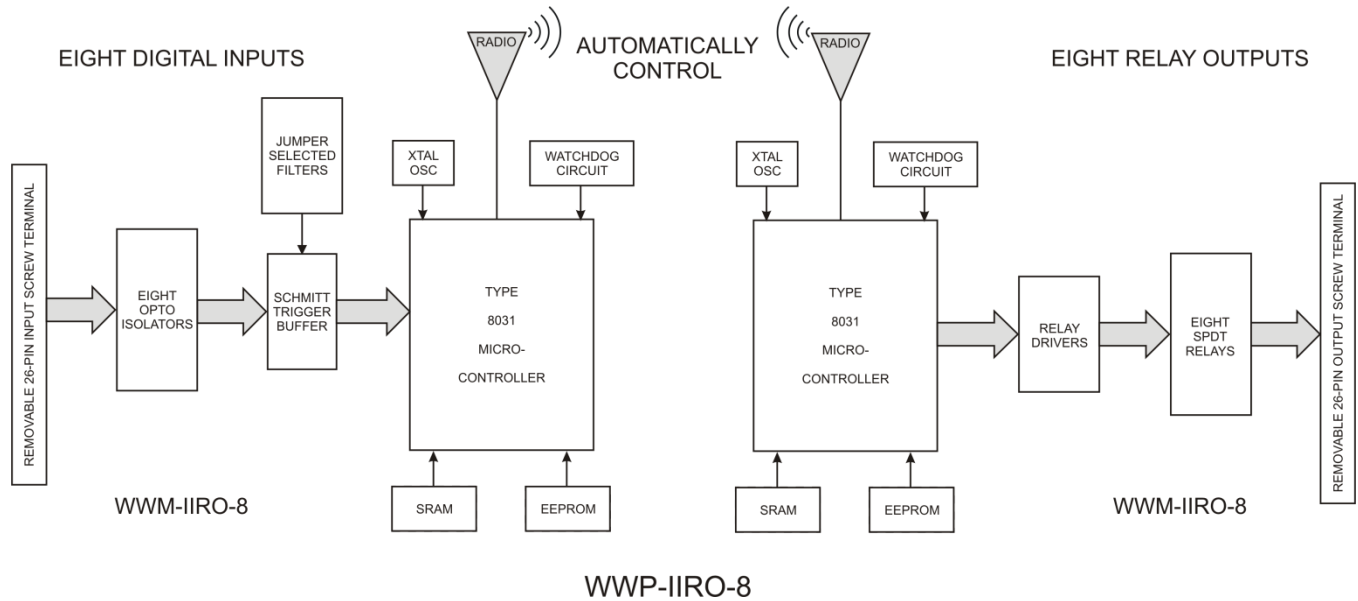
EIGHT DIGITAL INPUTS

RADIO

AUTOMATICALLY CONTROL

RADIO

EIGHT RELAY OUTPUTS

REMOVABLE 26-PIN INPUT SCREW TERMINAL

EIGHT OPTO ISOLATORS

JUMPER SELECTED FILTERS

SCHMITT TRIGGER BUFFER

XTAL OSC

WATCHDOG CIRCUIT

TYPE 8031 MICRO-CONTROLLER

SRAM

EEPROM

XTAL OSC

WATCHDOG CIRCUIT

TYPE 8031 MICRO-CONTROLLER

SRAM

EEPROM

RELAY DRIVERS

EIGHT SPDT RELAYS

REMOVABLE 26-PIN OUTPUT SCREW TERMINAL

WWM-IIRO-8

WWM-IIRO-8

WWP-IIRO-8